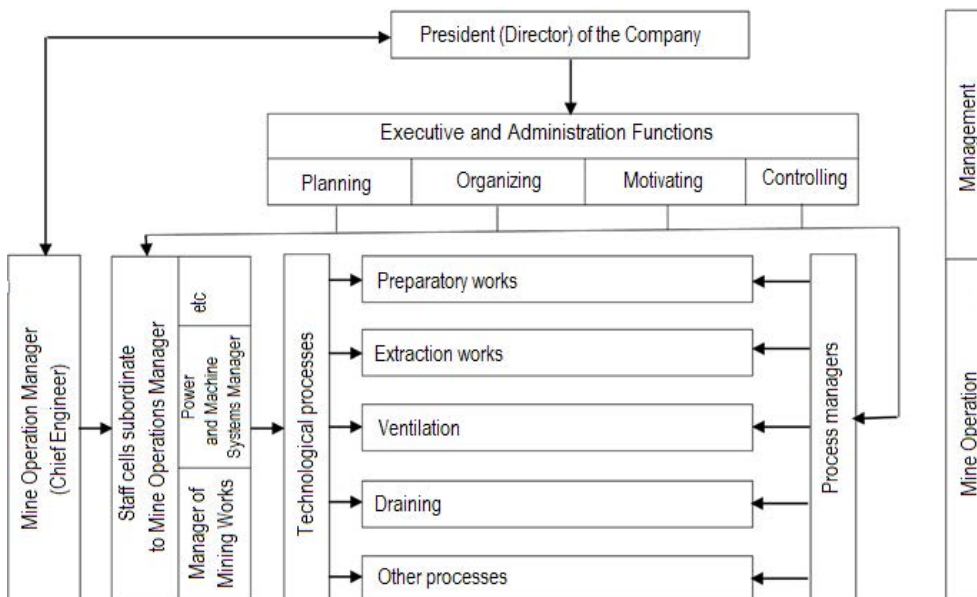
President (Director) of the Company

Executive and Administration Functions

Planning

Organizing

Motivating

Controlling

Mine Operation Manager (Chief Engineer)

Staff cells subordinate to Mine Operations Manager

etc

Power and Machine Systems Manager

Manager of Mining Works

Technological processes

Preparatory works

Extraction works

Ventilation

Draining

Other processes

Process managers

Management

Mine Operation